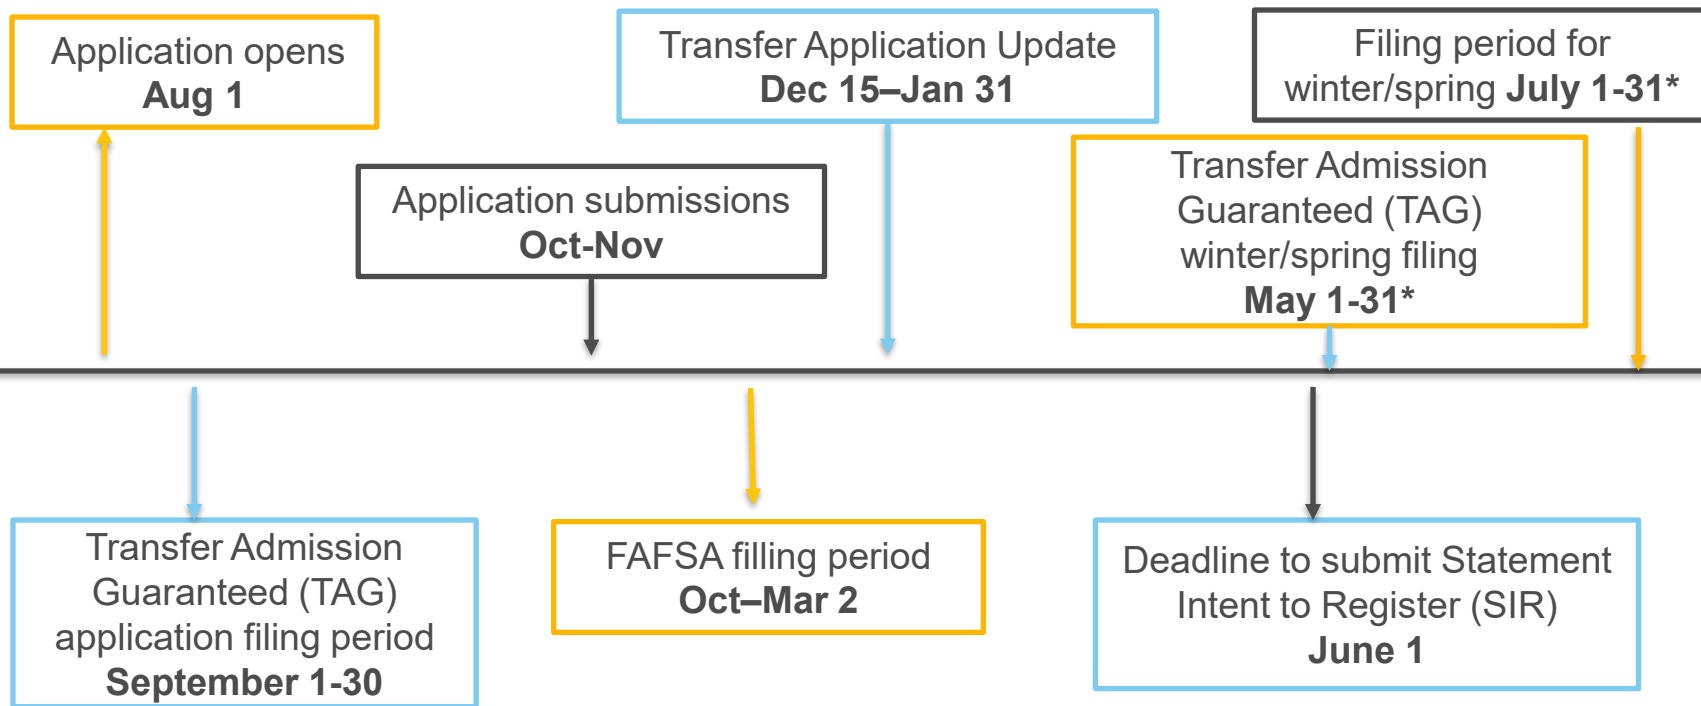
Application opens
**Aug 1**

Application submissions
**Oct-Nov**

Transfer Application Update
**Dec 15–Jan 31**

Filing period for winter/spring **July 1-31***

Transfer Admission Guaranteed (TAG) winter/spring filing
**May 1-31***

Transfer Admission Guaranteed (TAG) application filing period
**September 1-30**

FAFSA filling period
**Oct–Mar 2**

Deadline to submit Statement Intent to Register (SIR)
**June 1**